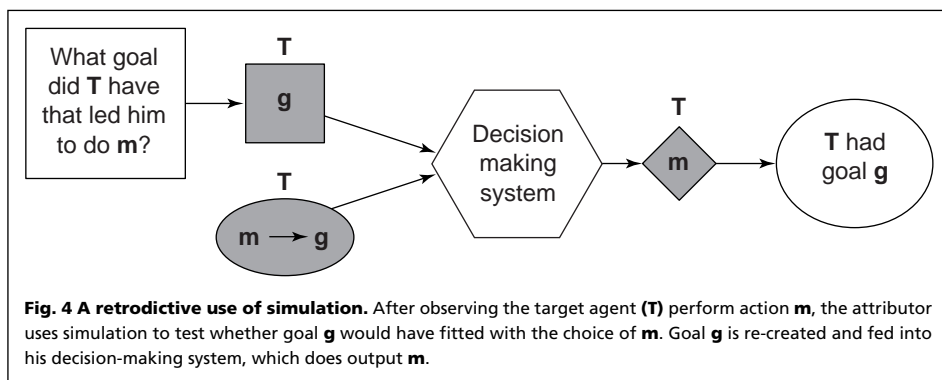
What goal did **T** have that led him to do **m**?

T

g

T

m $\rightarrow$ g

Decision making system

T

m

**T** had goal **g**

**Fig. 4 A retrodictive use of simulation.** After observing the target agent **(T)** perform action **m**, the attributor uses simulation to test whether goal **g** would have fitted with the choice of **m**. Goal **g** is re-created and fed into his decision-making system, which does output **m**.